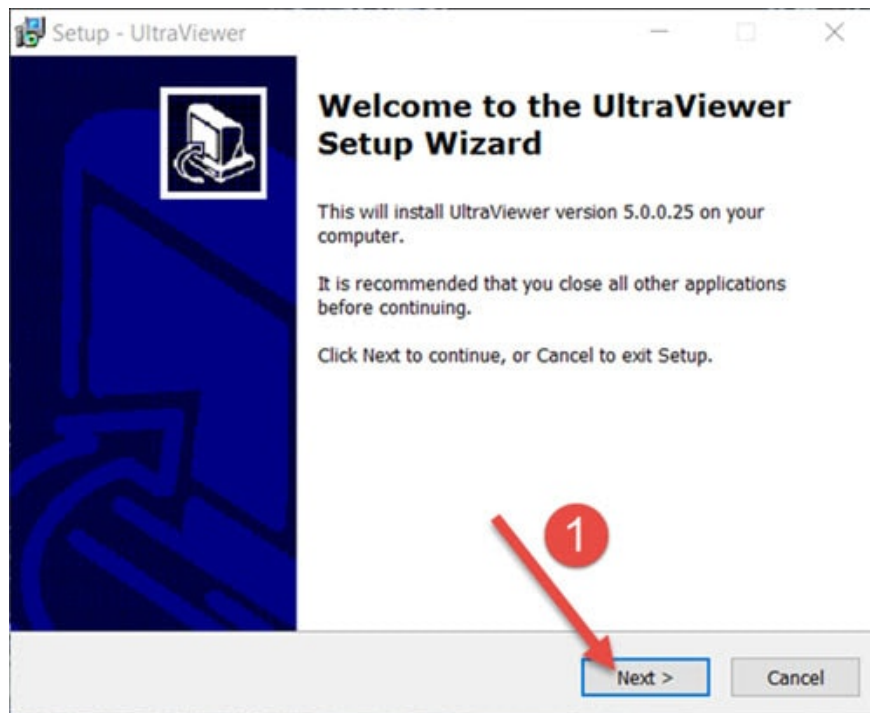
Setup - UltraViewer

Welcome to the UltraViewer Setup Wizard

This will install UltraViewer version 5.0.0.25 on your computer.

It is recommended that you close all other applications before continuing.

Click Next to continue, or Cancel to exit Setup.

1

Next >

Cancel